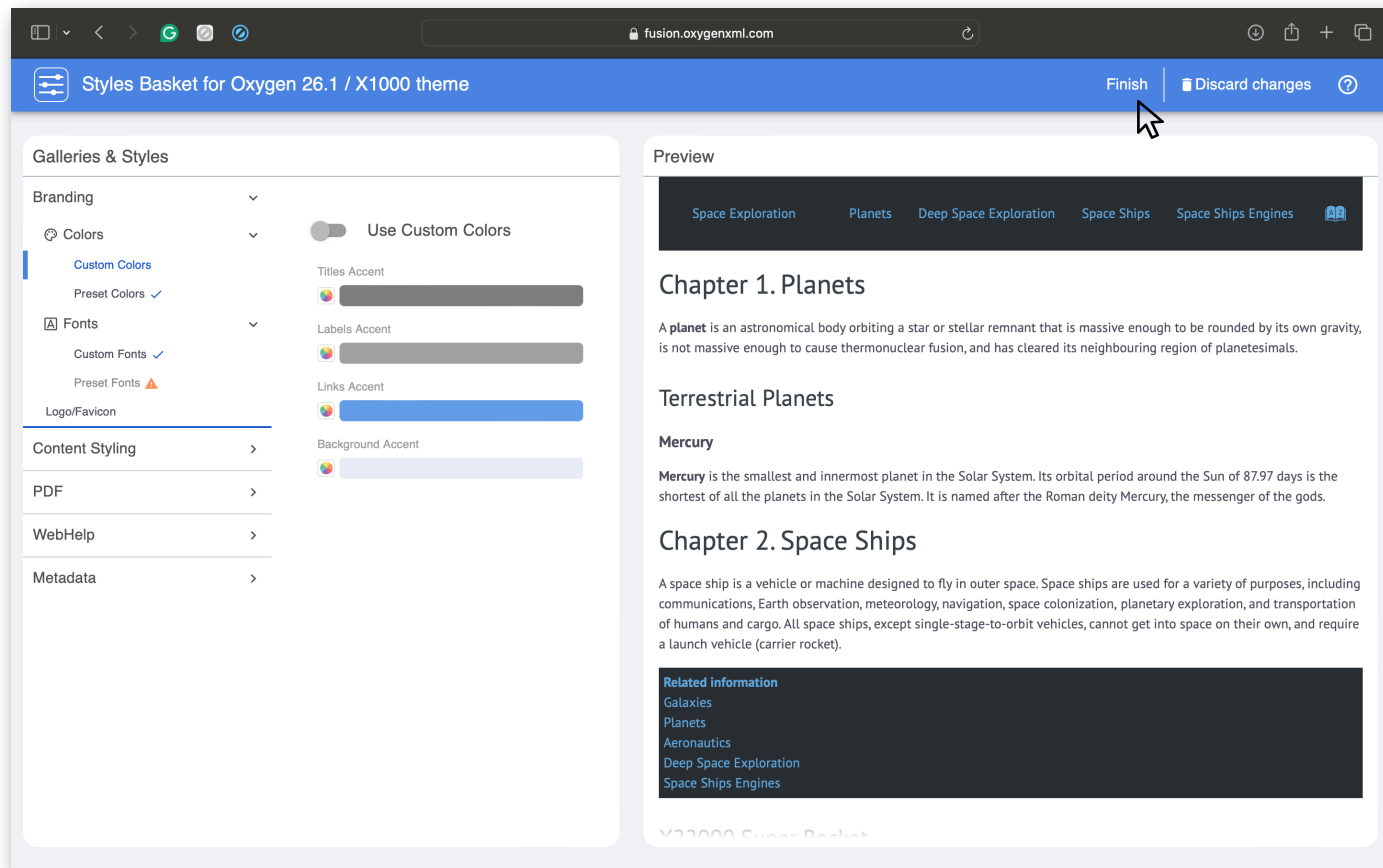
fusion.oxygenxml.com

Styles Basket for Oxygen 26.1 / X1000 theme

Finish Discard changes

Galleries & Styles

Branding

Colors

Custom Colors

Preset Colors

Fonts

Custom Fonts

Preset Fonts

Logo/Favicon

Content Styling

PDF

WebHelp

Metadata

Use Custom Colors

Titles Accent

Labels Accent

Links Accent

Background Accent

Preview

Space Exploration Planets Deep Space Exploration Space Ships Space Ships Engines

Chapter 1. Planets

A **planet** is an astronomical body orbiting a star or stellar remnant that is massive enough to be rounded by its own gravity, is not massive enough to cause thermonuclear fusion, and has cleared its neighbouring region of planetesimals.

Terrestrial Planets

Mercury

**Mercury** is the smallest and innermost planet in the Solar System. Its orbital period around the Sun of 87.97 days is the shortest of all the planets in the Solar System. It is named after the Roman deity Mercury, the messenger of the gods.

Chapter 2. Space Ships

A space ship is a vehicle or machine designed to fly in outer space. Space ships are used for a variety of purposes, including communications, Earth observation, meteorology, navigation, space colonization, planetary exploration, and transportation of humans and cargo. All space ships, except single-stage-to-orbit vehicles, cannot get into space on their own, and require a launch vehicle (carrier rocket).

Related information
Galaxies
Planets
Aeronautics
Deep Space Exploration
Space Ships Engines

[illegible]